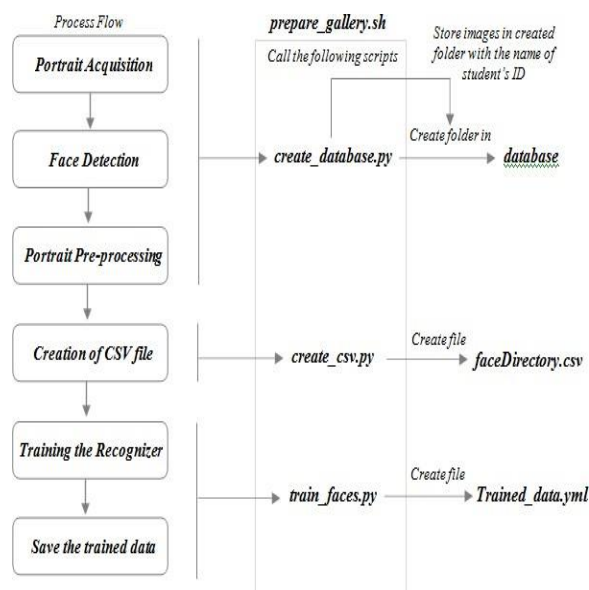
Process Flow

Portrait Acquisition

Face Detection

Portrait Pre-processing

Creation of CSV file

Training the Recognizer

Save the trained data

prepare_gallery.sh

Call the following scripts

Store images in created folder with the name of student's ID

create_database.py

Create folder in

database

create_csv.py

Create file

faceDirectory.csv

train_faces.py

Create file

Trained_data.yml